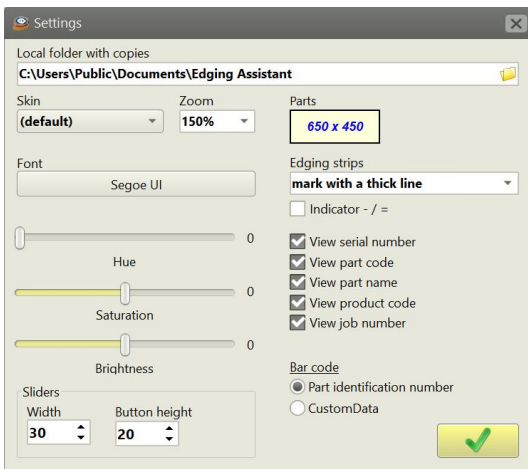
Settings

Local folder with copies
C:\Users\Public\Documents\Edging Assistant

Skin
(default)

Zoom
150%

Parts
650 x 450

Font
Segoe UI

Edging strips
mark with a thick line

Indicator - / =

0
Hue

View serial number
View part code
View part name
View product code
View job number

0
Saturation

0
Brightness

Bar code
Part identification number
CustomData

Sliders
Width
30
Button height
20